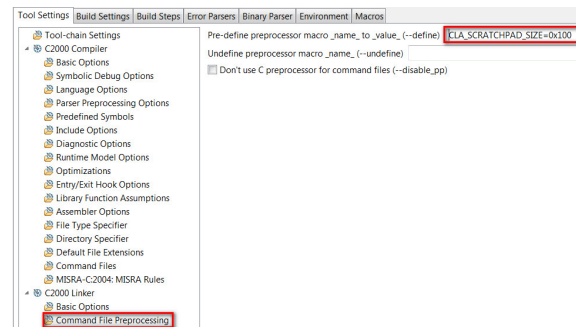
Tool Settings | Build Settings | Build Steps | Error Parsers | Binary Parser | Environment | Macros

Tool-chain Settings
C2000 Compiler
Basic Options
Symbolic Debug Options
Language Options
Parser Preprocessing Options
Predefined Symbols
Include Options
Diagnostic Options
Runtime Model Options
Optimizations
Entry/Exit Hook Options
Library Function Assumptions
Assembler Options
File Type Specifier
Directory Specifier
Default File Extensions
Command Files
MISRA-C:2004: MISRA Rules
C2000 Linker
Basic Options
Command File Preprocessing

Pre-define preprocessor macro _name_ to _value_ (--define) CLA_SCRATCHPAD_SIZE=0x100
Undefine preprocessor macro _name_ (--undefine)
Don't use C preprocessor for command files (--disable_pp)